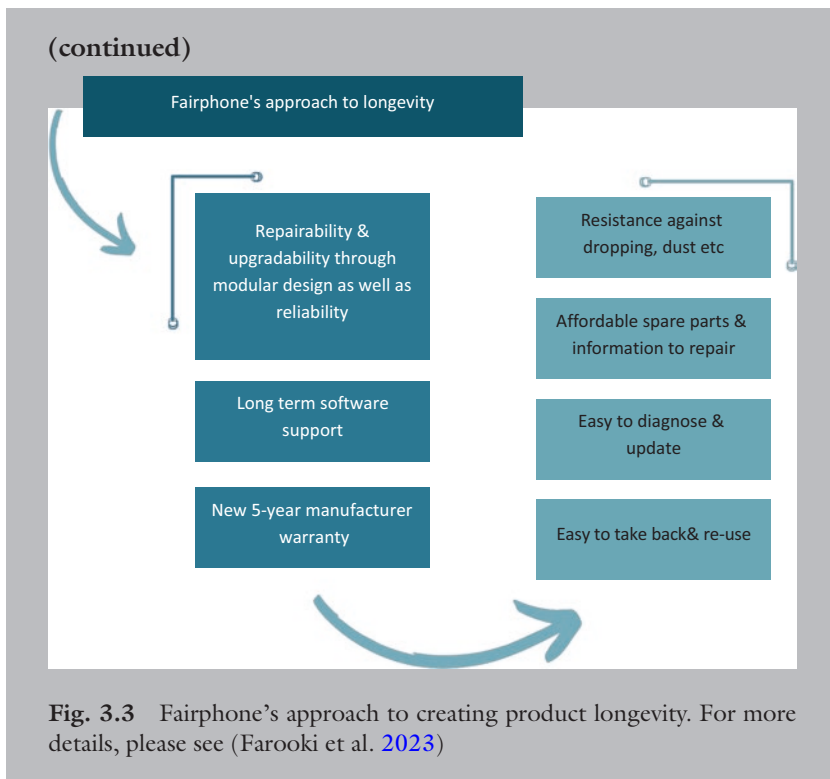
(continued)

Fairphone's approach to longevity

Repairability & upgradability through modular design as well as reliability

Long term software support

New 5-year manufacturer warranty

Resistance against dropping, dust etc

Affordable spare parts & information to repair

Easy to diagnose & update

Easy to take back& re-use

Fig. 3.3 Fairphone's approach to creating product longevity. For more details, please see (Farooki et al. 2023)